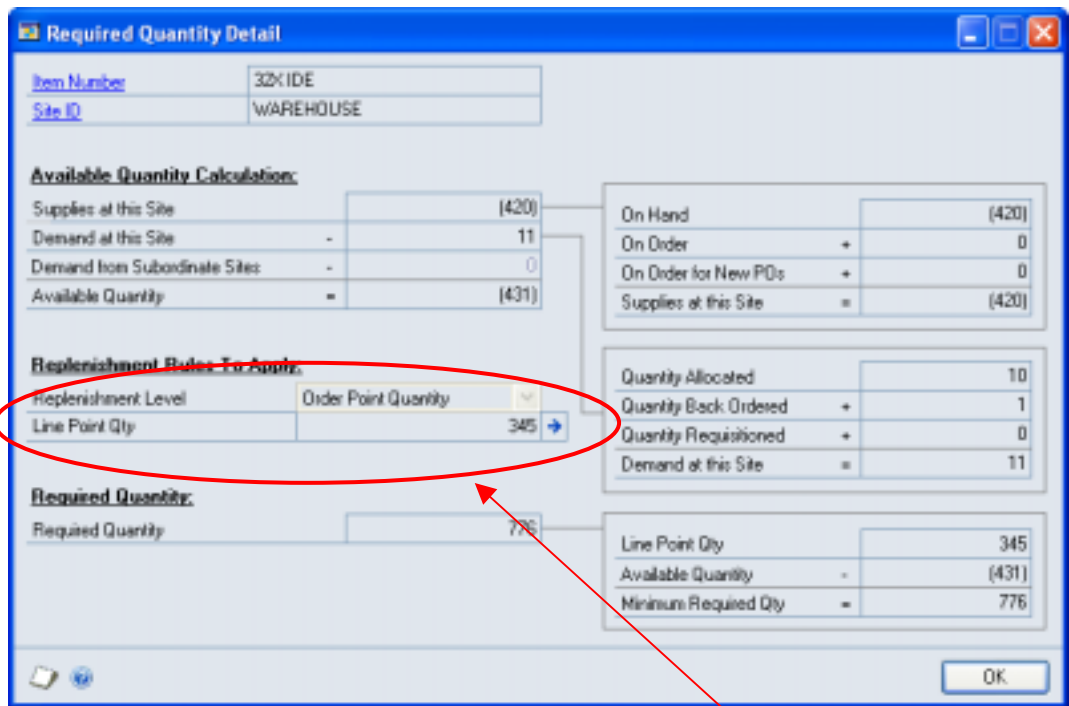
Required Quantity Detail

| | |
|---|---|
| Item Number | 32X IDE |
| Site ID | WAREHOUSE |

Available Quantity Calculation:

| | | |
|---|---|---|
| Supplies at this Site | | (420) |
| Demand at this Site | - | 11 |
| Demand from Subordinate Sites | - | 0 |
| Available Quantity | = | (431) |

| | | |
|---|---|---|
| On Hand | | (420) |
| On Order | + | 0 |
| On Order for New POs | + | 0 |
| Supplies at this Site | = | (420) |

Replenishment Rules To Apply:

| | |
|---|---|
| Replenishment Level | Order Point Quantity |
| Line Point Qty | 345 |

| | | |
|---|---|---|
| Quantity Allocated | | 10 |
| Quantity Back Ordered | + | 1 |
| Quantity Requisitioned | + | 0 |
| Demand at this Site | = | 11 |

Required Quantity:

| | |
|---|---|
| Required Quantity | 776 |

| | | |
|---|---|---|
| Line Point Qty | | 345 |
| Available Quantity | - | (431) |
| Minimum Required Qty | = | 776 |

OK